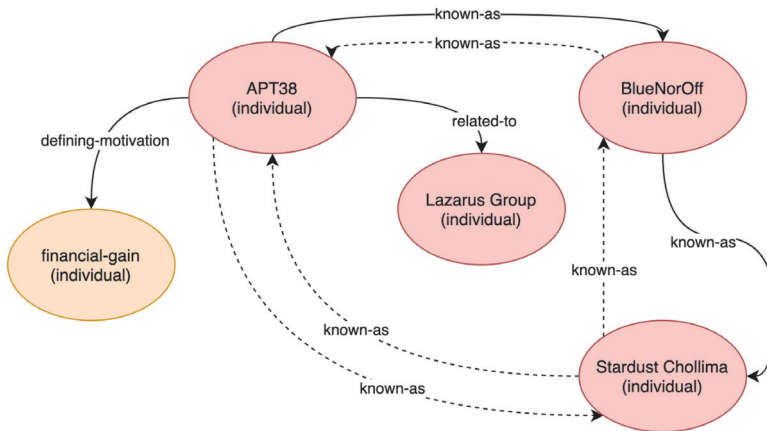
known-as

known-as

APT38
(individual)

BlueNorOff
(individual)

defining-motivation

related-to

Lazarus Group
(individual)

financial-gain
(individual)

known-as

known-as

known-as

Stardust Chollima
(individual)

known-as